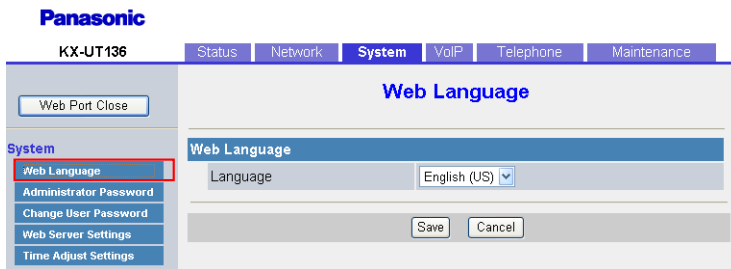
Panasonic

KX-UT136

Status | Network | System | VoIP | Telephone | Maintenance

Web Port Close

System

Web Language

Administrator Password

Change User Password

Web Server Settings

Time Adjust Settings

Web Language

Web Language

| Language | English (US) |
|---|---|

Save  Cancel